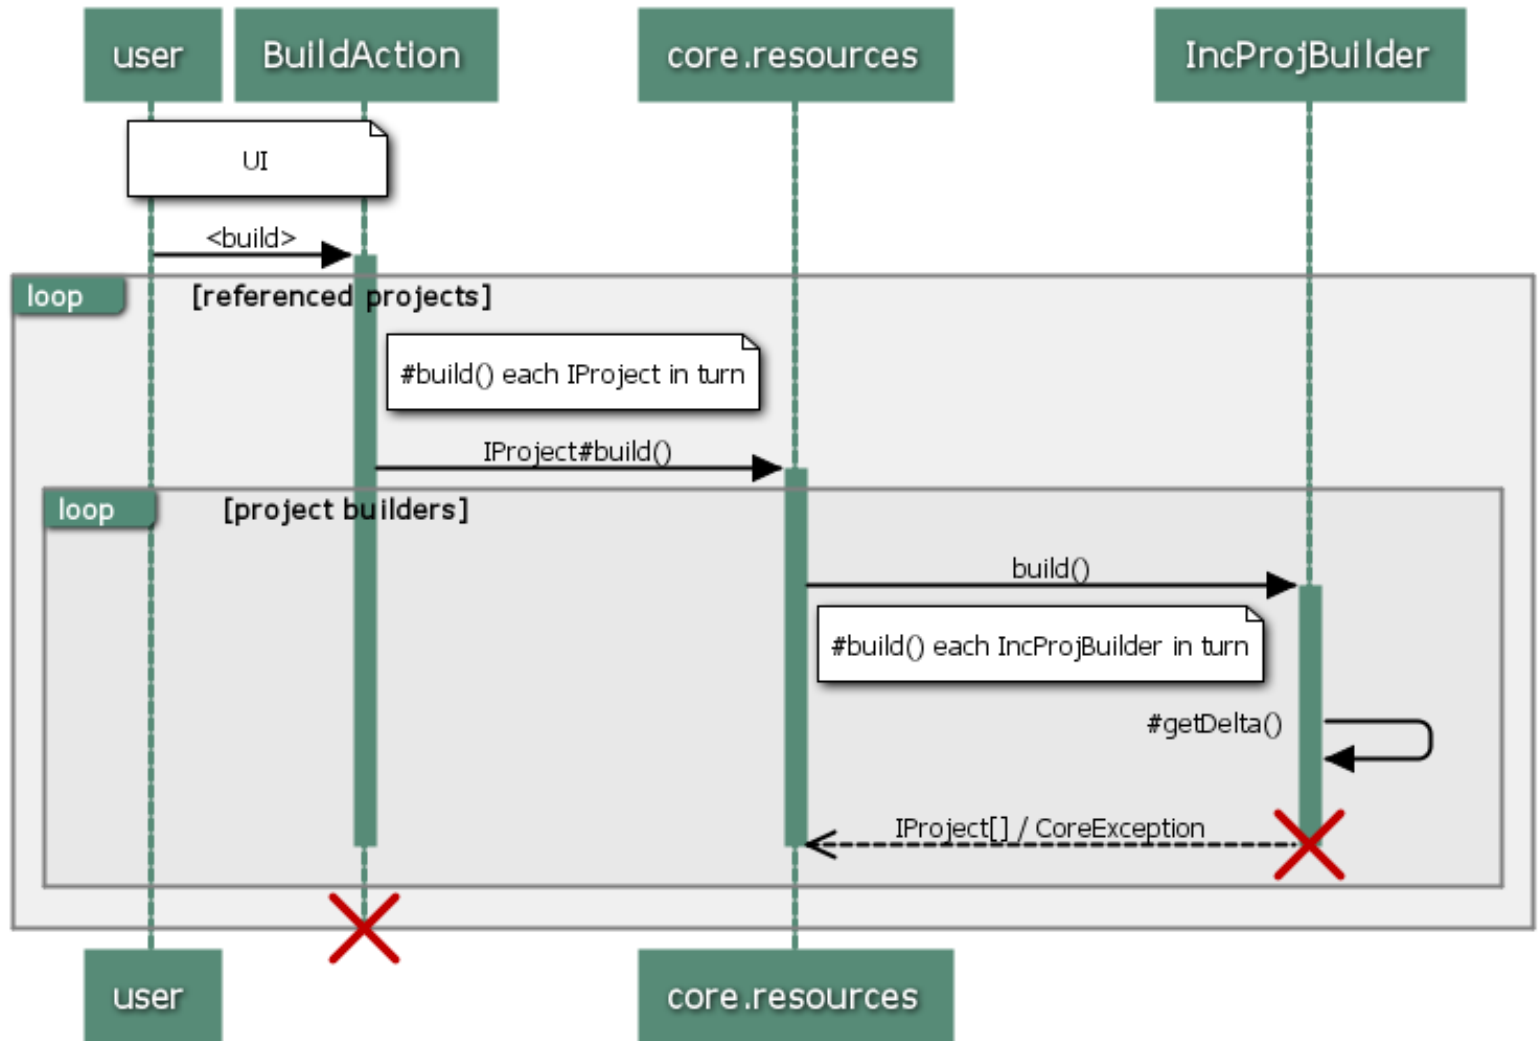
user

BuildAction

core.resources

IncProjBuilder

UI

<build>

loop

[referenced projects]

#build() each IProject in turn

IProject#build()

loop

[project builders]

build()

#build() each IncProjBuilder in turn

#getDelta()

IProject[] / CoreException

user

core.resources